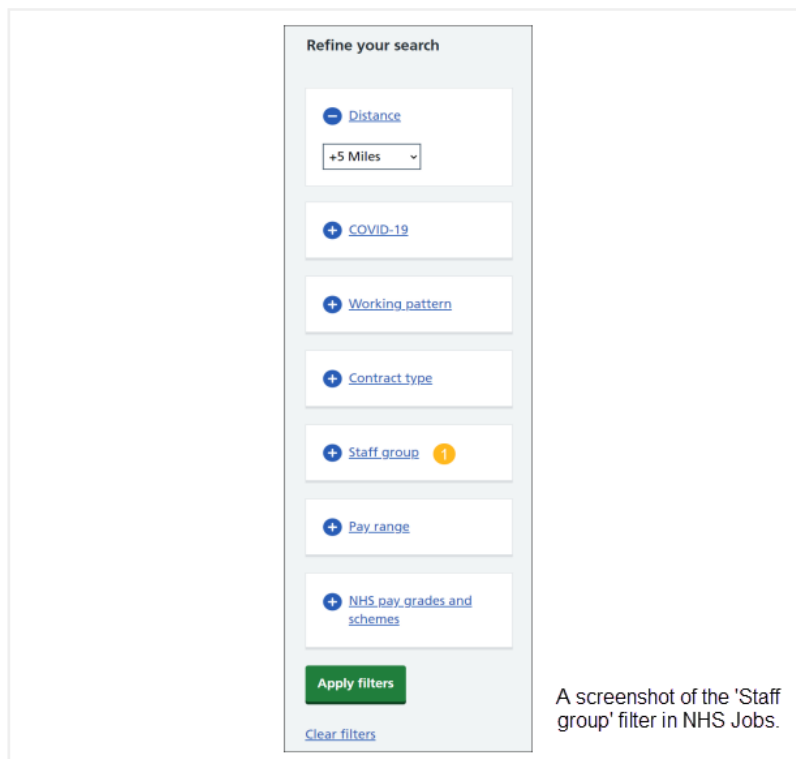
Refine your search

Distance

+5 Miles

COVID-19

Working pattern

Contract type

Staff group 1

Pay range

NHS pay grades and schemes

Apply filters

Clear filters

A screenshot of the 'Staff group' filter in NHS Jobs.